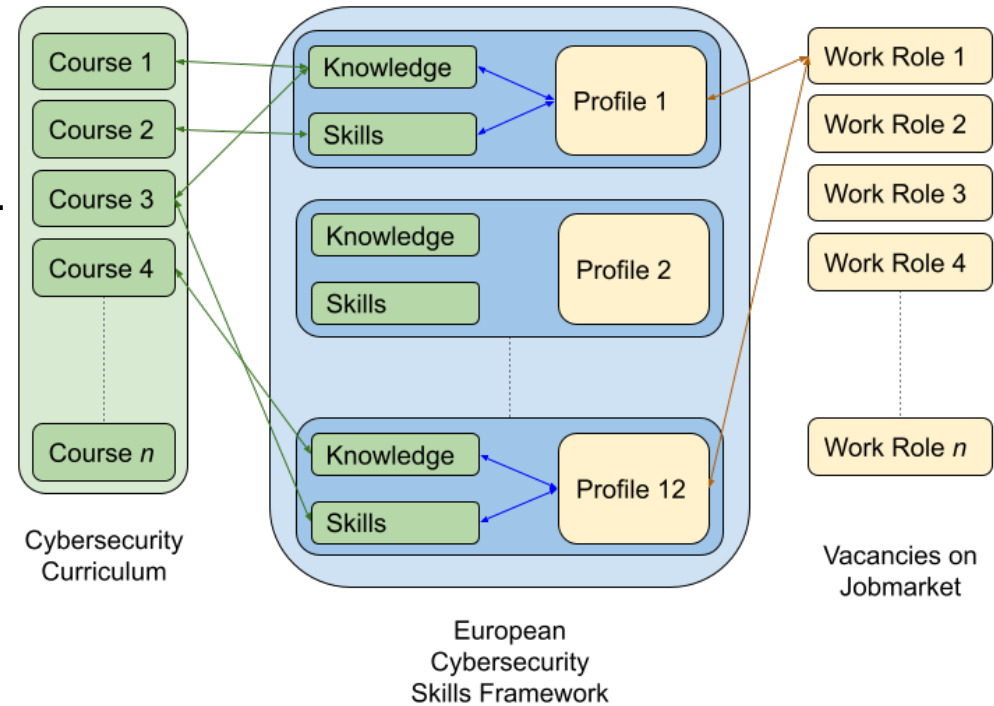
Course 1
Course 2
Course 3
Course 4
Course $n$

Cybersecurity Curriculum

Knowledge
Skills
Profile 1

Knowledge
Skills
Profile 2

Knowledge
Skills
Profile 12

European Cybersecurity Skills Framework

Work Role 1
Work Role 2
Work Role 3
Work Role 4
Work Role $n$

Vacancies on Jobmarket